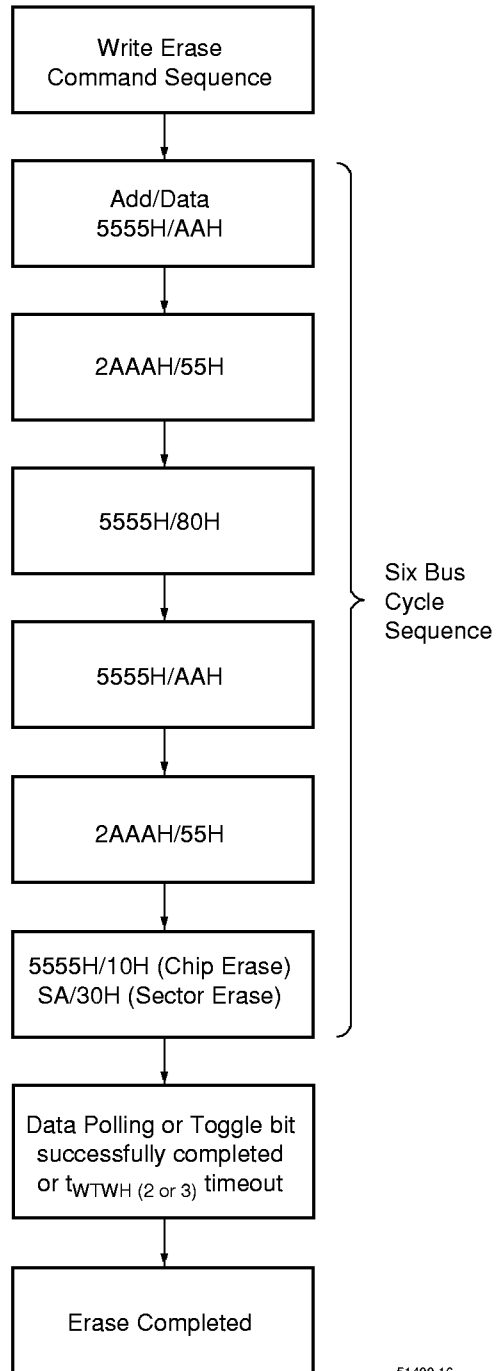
Write Erase Command Sequence

Add/Data 5555H/AAH

2AAAH/55H

5555H/80H

5555H/AAH

2AAAH/55H

5555H/10H (Chip Erase) SA/30H (Sector Erase)

Six Bus Cycle Sequence

Data Polling or Toggle bit successfully completed or $t_{WTWH\ (2\ or\ 3)}$ timeout

Erase Completed

51400-16